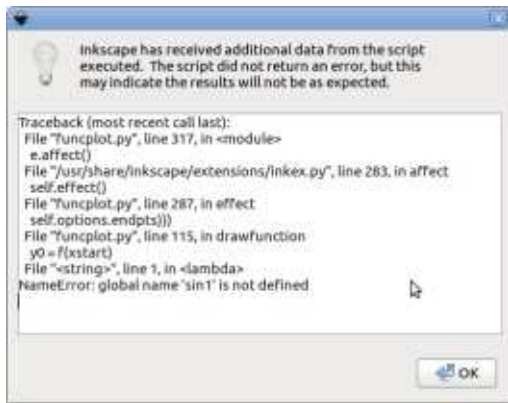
Inkscape has received additional data from the script executed. The script did not return an error, but this may indicate the results will not be as expected.

Traceback (most recent call last):
File "funcplot.py", line 317, in <module>
e.affect()
File "/usr/share/inkscape/extensions/inkex.py", line 283, in affect
self.effect()
File "funcplot.py", line 287, in effect
self.options.endpts)))
File "funcplot.py", line 115, in drawfunction
y0 = f(xstart)
File "<string>", line 1, in <lambda>
NameError: global name 'sin1' is not defined

OK